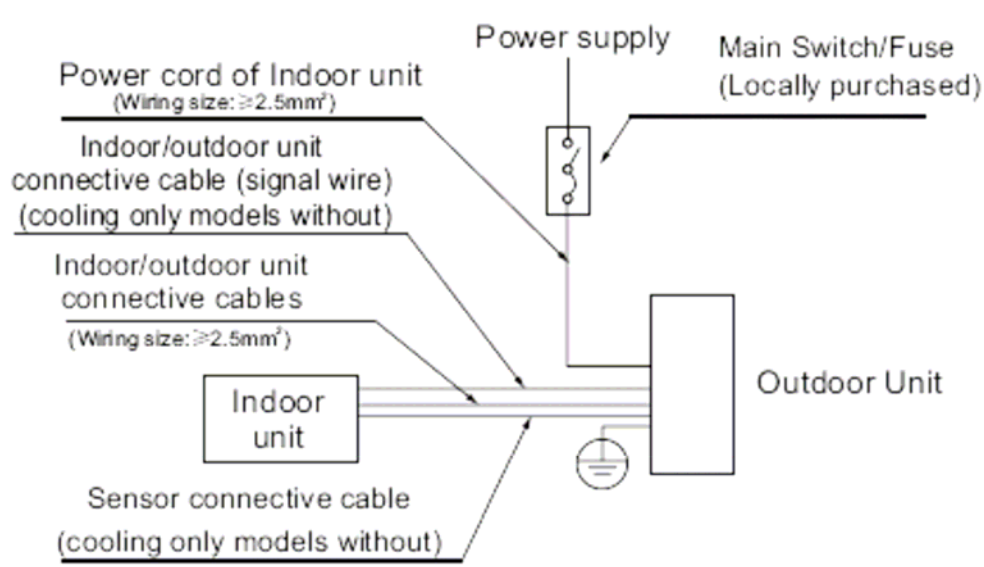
Power supply

Main Switch/Fuse
(Locally purchased)

Power cord of Indoor unit
(Wiring size: $\geqslant 2.5mm^2$)

Indoor/outdoor unit connective cable (signal wire) (cooling only models without)

Indoor/outdoor unit connective cables
(Wiring size: $\geqslant 2.5mm^2$)

Indoor unit

Outdoor Unit

Sensor connective cable
(cooling only models without)